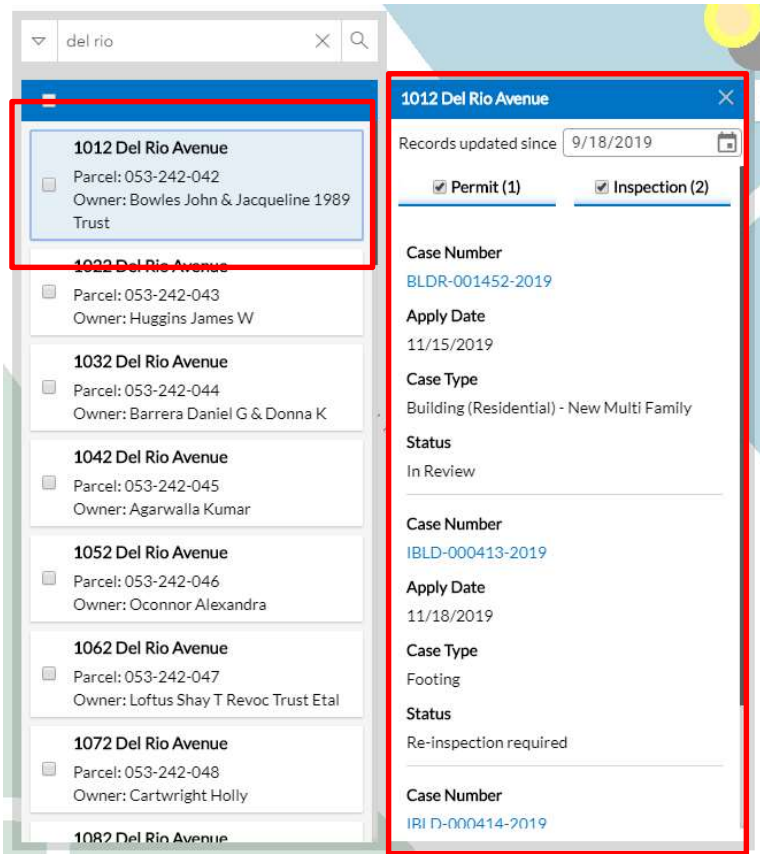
del rio

1012 Del Rio Avenue
Parcel: 053-242-042
Owner: Bowles John & Jacqueline 1989 Trust

1022 Del Rio Avenue
Parcel: 053-242-043
Owner: Huggins James W

1032 Del Rio Avenue
Parcel: 053-242-044
Owner: Barrera Daniel G & Donna K

1042 Del Rio Avenue
Parcel: 053-242-045
Owner: Agarwalla Kumar

1052 Del Rio Avenue
Parcel: 053-242-046
Owner: Oconnor Alexandra

1062 Del Rio Avenue
Parcel: 053-242-047
Owner: Loftus Shay T Revoc Trust Etal

1072 Del Rio Avenue
Parcel: 053-242-048
Owner: Cartwright Holly

1082 Del Rio Avenue

1012 Del Rio Avenue

Records updated since 9/18/2019

Permit (1)

Inspection (2)

Case Number
BLDR-001452-2019
Apply Date
11/15/2019
Case Type
Building (Residential) - New Multi Family
Status
In Review

Case Number
IBLD-000413-2019
Apply Date
11/18/2019
Case Type
Footing
Status
Re-inspection required

Case Number
IBLD-000414-2019